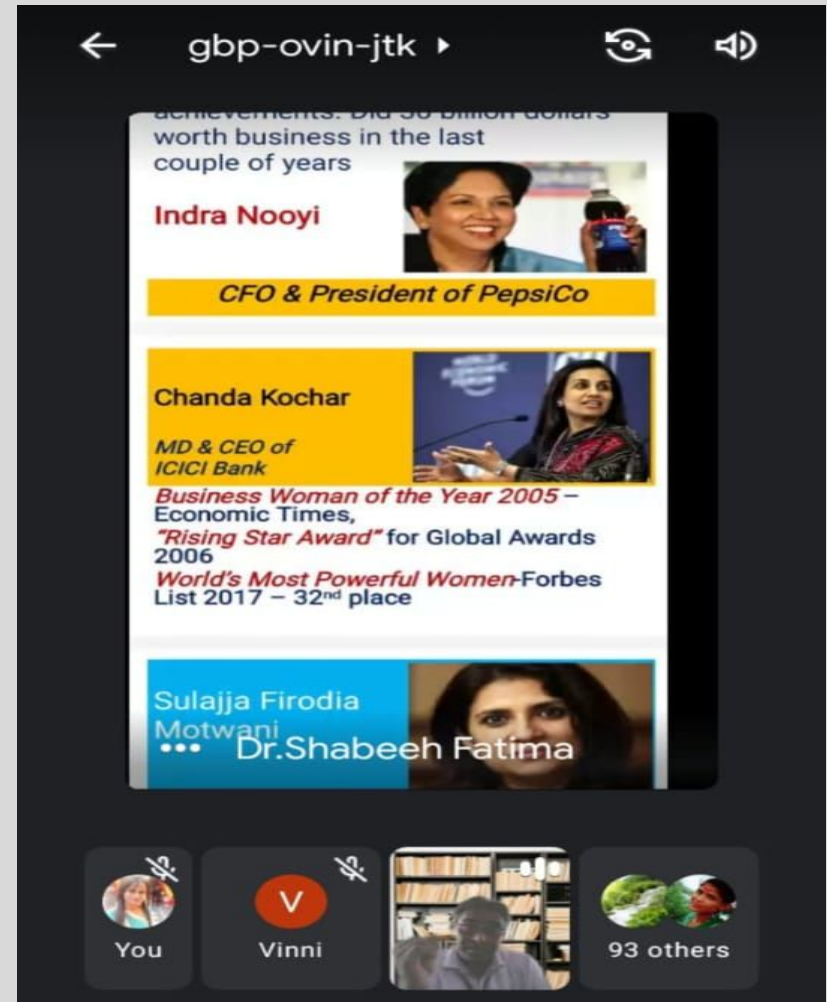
gbp-ovin-jtk

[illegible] worth business in the last couple of years

Indra Nooyi

CFO & President of PepsiCo

Chanda Kochar

MD & CEO of ICICI Bank

Business Woman of the Year 2005 – Economic Times,
"Rising Star Award" for Global Awards 2006
World's Most Powerful Women-Forbes List 2017 – 32$^{nd}$ place

Sulajja Firodia Motwani

Dr.Shabeeh Fatima

You

V

Vinni

93 others